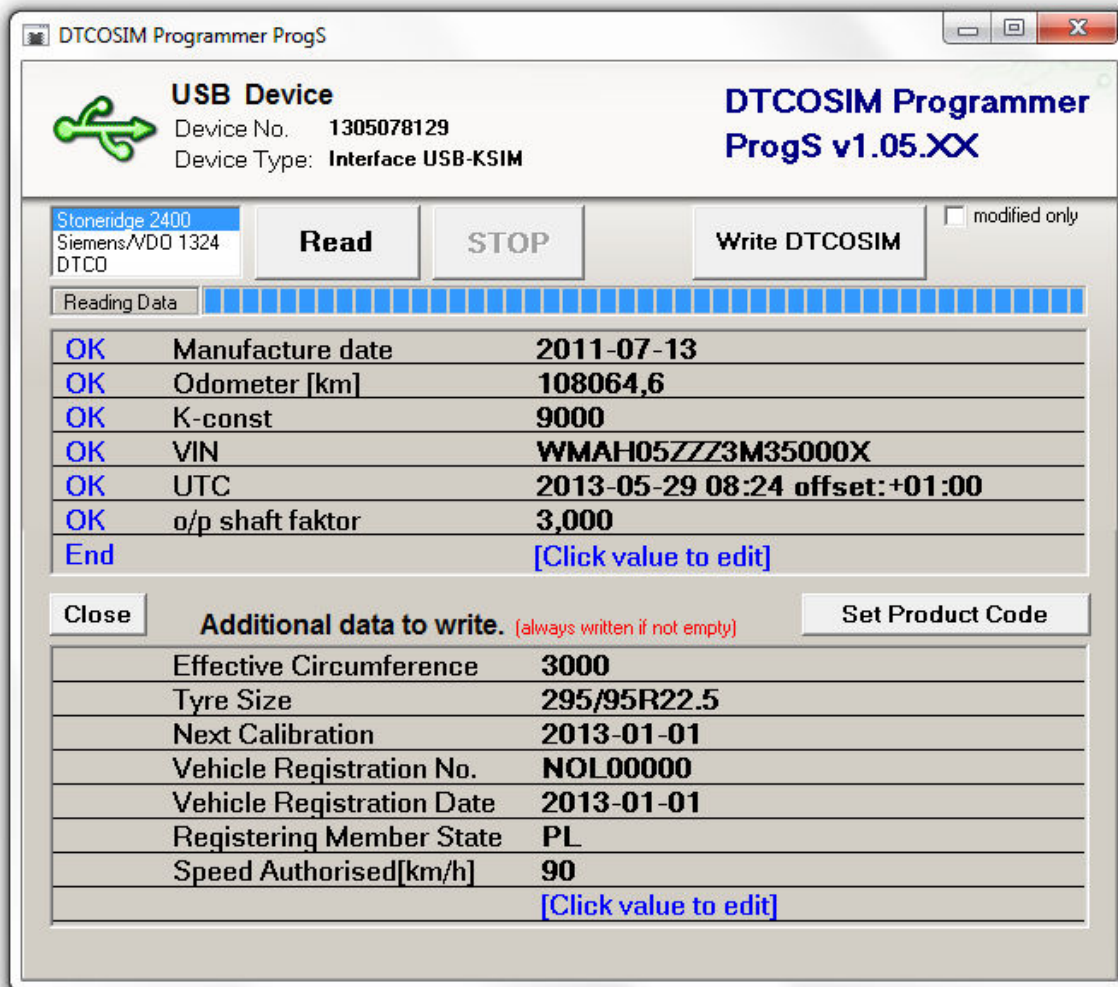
DTCOSIM Programmer ProgS

USB Device
Device No. 1305078129
Device Type: Interface USB-KSIM

DTCOSIM Programmer ProgS v1.05.XX

Stoneridge 2400
Siemens/VDO 1324
DTCO

Read
STOP
Write DTCOSIM
modified only

Reading Data

| | | |
|---|---|---|
| OK | Manufacture date | 2011-07-13 |
| OK | Odometer [km] | 108064,6 |
| OK | K-const | 9000 |
| OK | VIN | WMAH05ZZZ3M35000X |
| OK | UTC | 2013-05-29 08:24 offset:+01:00 |
| OK | o/p shaft faktor | 3,000 |
| End | | [Click value to edit] |

Close
Additional data to write. (always written if not empty)
Set Product Code

| | |
|---|---|
| Effective Circumference | 3000 |
| Tyre Size | 295/95R22.5 |
| Next Calibration | 2013-01-01 |
| Vehicle Registration No. | NOL00000 |
| Vehicle Registration Date | 2013-01-01 |
| Registering Member State | PL |
| Speed Authorised[km/h] | 90 |
| | [Click value to edit] |